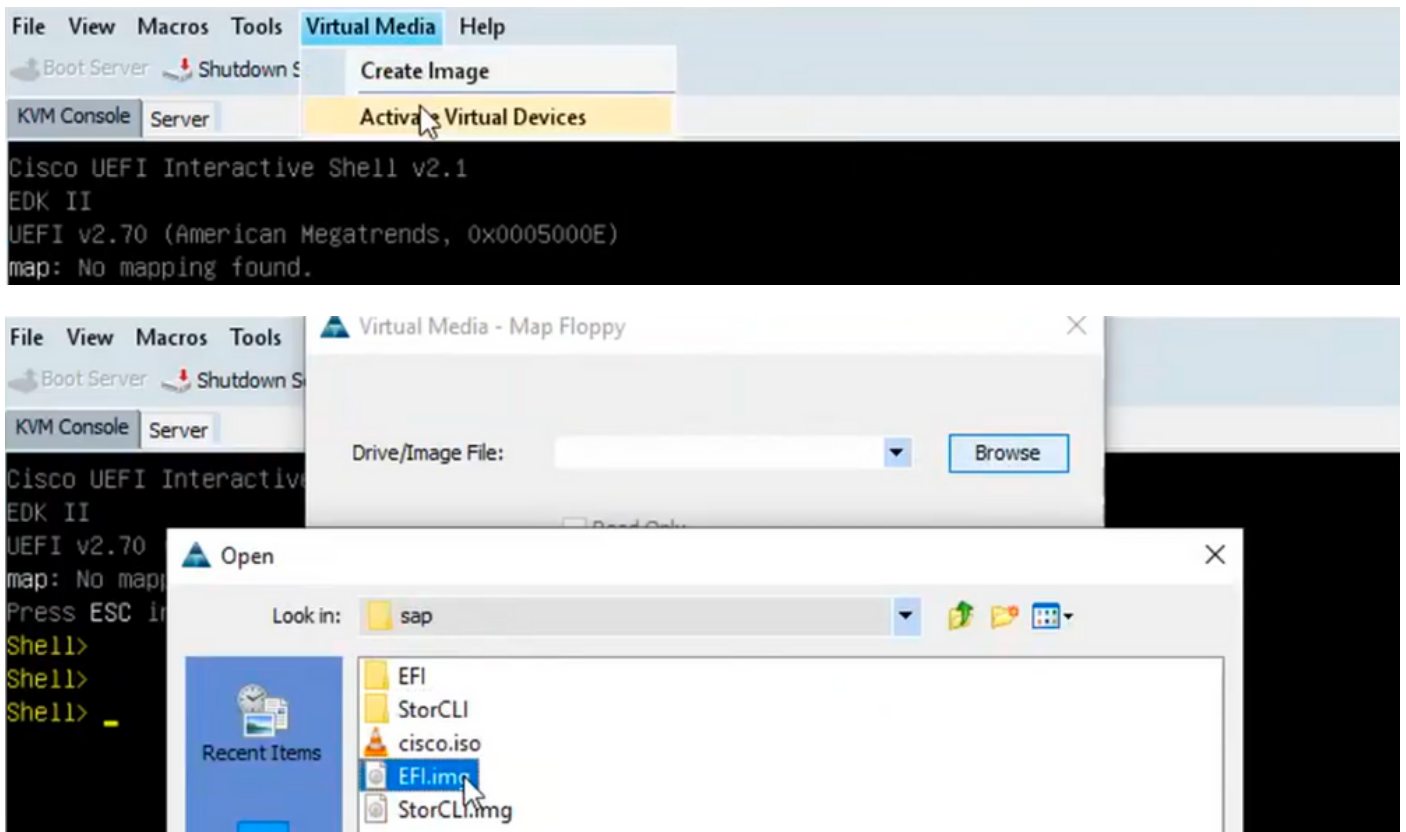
File View Macros Tools Virtual Media Help

Boot Server Shutdown S

Create Image

Activa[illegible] Virtual Devices

KVM Console Server

Cisco UEFI Interactive Shell v2.1
EDK II
UEFI v2.70 (American Megatrends, 0x0005000E)
map: No mapping found.

File View Macros Tools

Virtual Media - Map Floppy

Boot Server Shutdown S

KVM Console Server

Drive/Image File:

Browse

Cisco UEFI Interactiv
EDK II
UEFI v2.70
map: No mapp
Press ESC i
Shell>
Shell>
Shell> _

Open

Look in: sap

Recent Items

EFI
StorCLI
cisco.iso
EFI.img
StorCLI.img